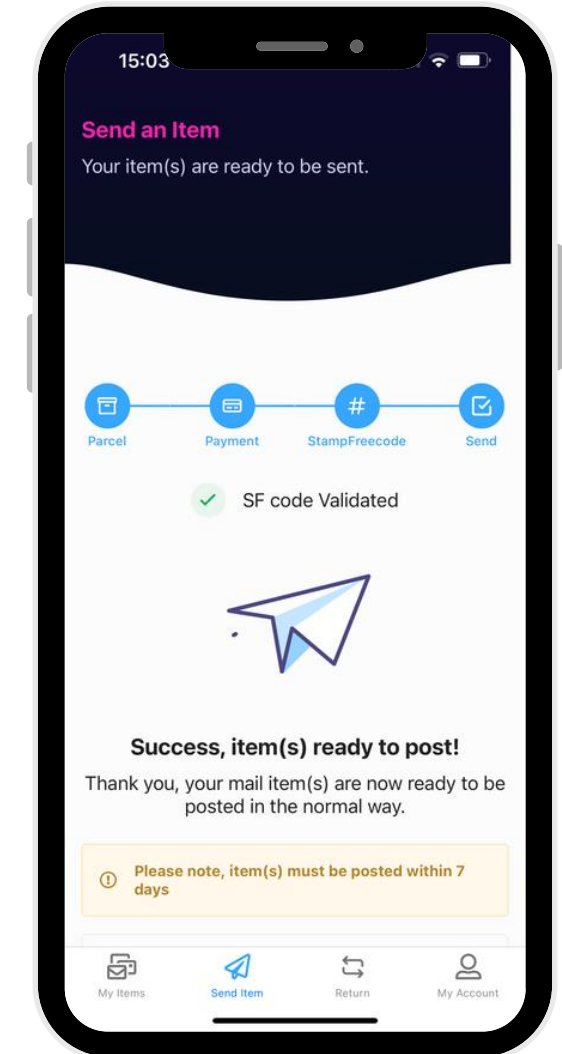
15:03

Send an Item

Your item(s) are ready to be sent.

Parcel
Payment
StampFreecode
Send

SF code Validated

Success, item(s) ready to post!

Thank you, your mail item(s) are now ready to be posted in the normal way.

Please note, item(s) must be posted within 7 days

My Items
Send Item
Return
My Account